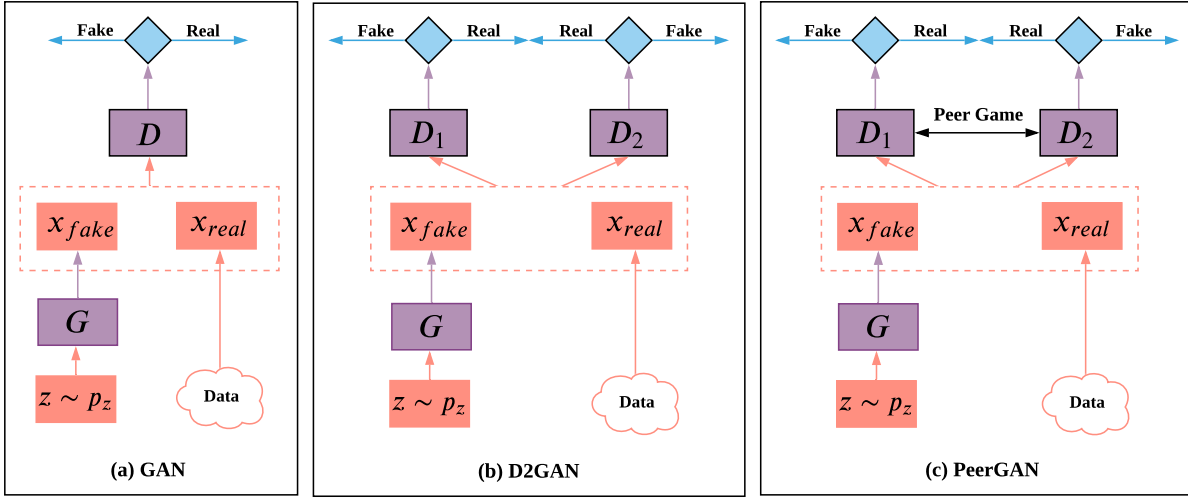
Fake Real

$D$

$x_{fake}$ $x_{real}$

$G$

$z \sim p_z$

Data

(a) GAN

Fake Real Real Fake

$D_1$ $D_2$

$x_{fake}$ $x_{real}$

$G$

$z \sim p_z$

Data

(b) D2GAN

Fake Real Real Fake

$D_1$ Peer Game $D_2$

$x_{fake}$ $x_{real}$

$G$

$z \sim p_z$

Data

(c) PeerGAN